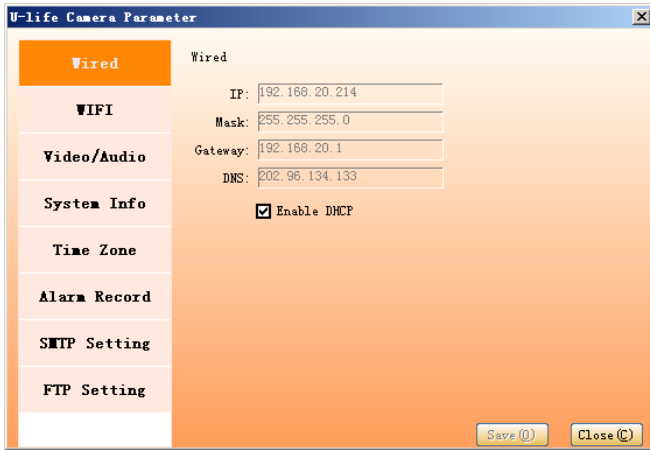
U-life Camera Parameter

Wired
WIFI
Video/Audio
System Info
Time Zone
Alarm Record
SMTP Setting
FTP Setting

Wired

IP: 192.168.20.214
Mask: 255.255.255.0
Gateway: 192.168.20.1
DNS: 202.96.134.133

Enable DHCP

Save(O)
Close(C)